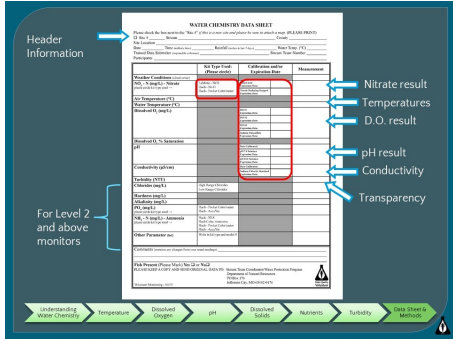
Header Information

WATER CHEMISTRY DATA SHEET

Please check the box next to the "Site #" if this is a new site and please be sure to attach a map. (PLEASE PRINT)

Site #

Stream

County

Site Location

Date

Time

Rainfall

Water Temp. (°C)

Trained Data Submitter

Stream Team Number

Participants

| | Kit Type Used: (Please circle) | Calibration and/or Expiration Date | Measurement |
|---|---|---|---|
| Weather Conditions | | | |
| $NO_3$ - N (mg/L) – Nitrate | | | |
| Air Temperature (°C) | | | |
| Water Temperature (°C) | | | |
| Dissolved $O_2$ (mg/L) | | | |
| Dissolved $O_2$ % Saturation | | | |
| pH | | | |
| Conductivity (µS/cm) | | | |
| Turbidity (NTU) | | | |
| Chlorides (mg/L) | High Range Chlorides / Low Range Chlorides | | |
| Hardness (mg/L) | | | |
| Alkalinity (mg/L) | | | |
| $PO_4$ (mg/L) | | | |
| $NH_3$ - N (mg/L) – Ammonia | | | |
| Other Parameter | | | |

Fish Present (Please Mark) Yes ☐ or No ☐

PLEASE KEEP A COPY AND SEND ORIGINAL DATA TO: Stream Team Coordinator/Water Protection Program Department of Natural Resources PO Box 176 Jefferson City, MO 65102-0176

Nitrate result

Temperatures

D.O. result

pH result

Conductivity

Transparency

For Level 2 and above monitors

Understanding Water Chemistry

Temperature

Dissolved Oxygen

pH

Dissolved Solids

Nutrients

Turbidity

Data Sheet & Methods